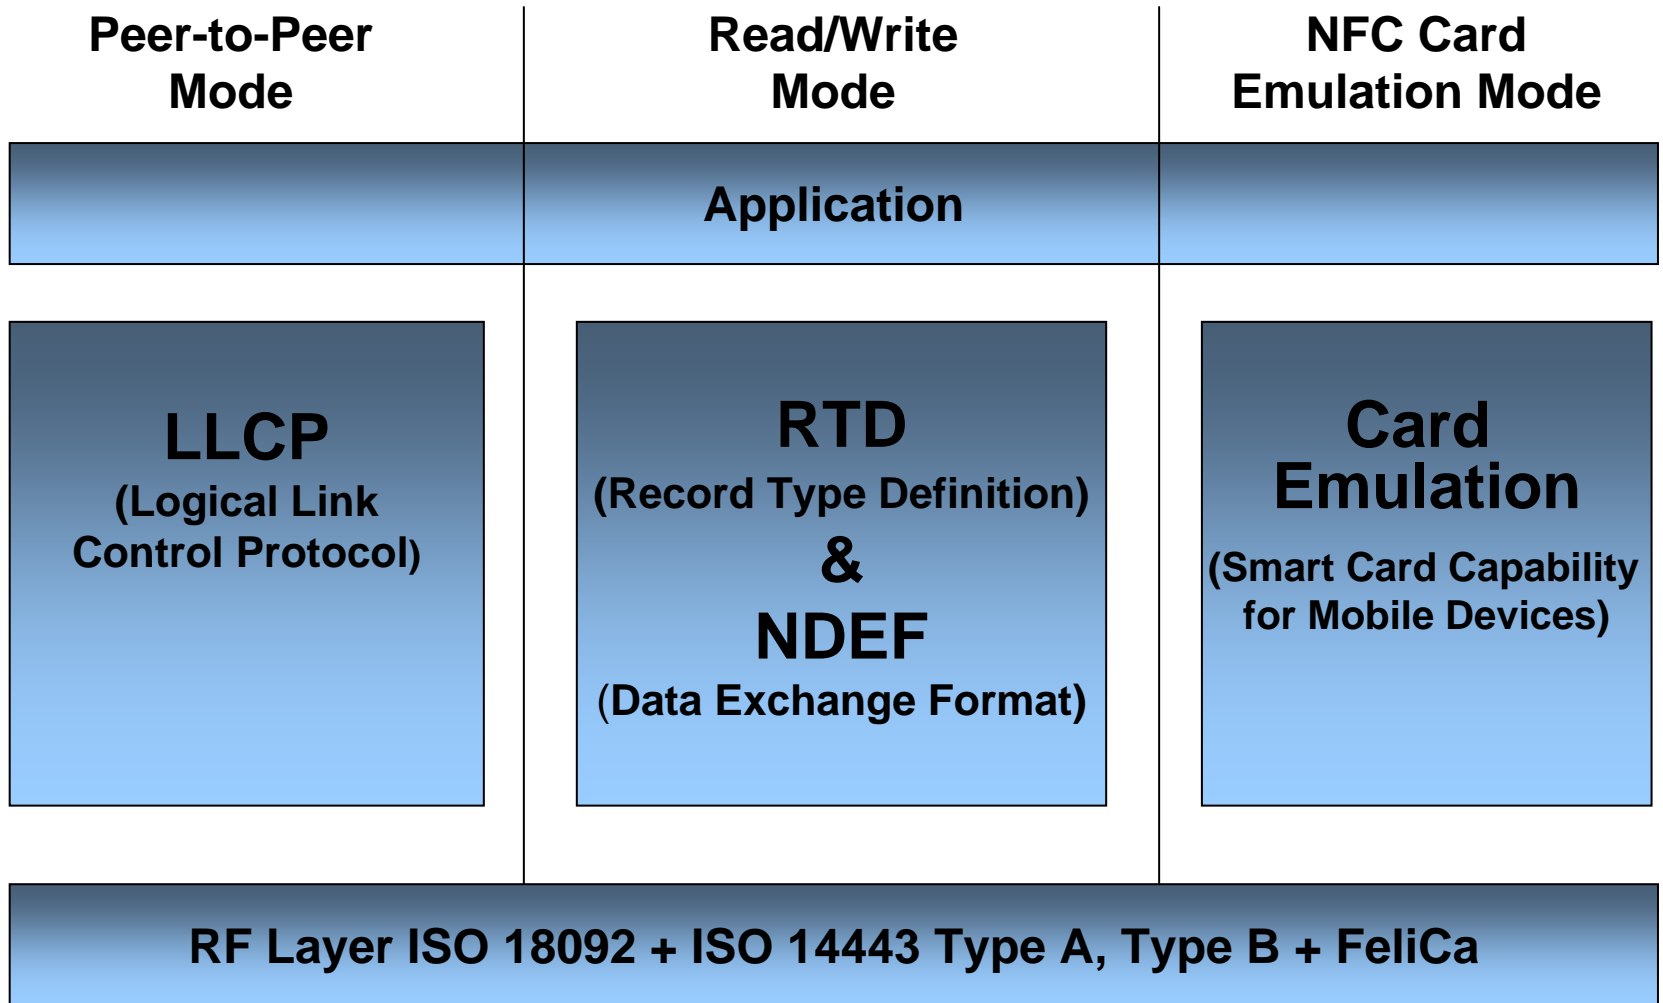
Peer-to-Peer Mode

Read/Write Mode

NFC Card Emulation Mode

Application

LLCP
(Logical Link Control Protocol)

RTD
(Record Type Definition)
&
NDEF
(Data Exchange Format)

Card Emulation
(Smart Card Capability for Mobile Devices)

RF Layer ISO 18092 + ISO 14443 Type A, Type B + FeliCa